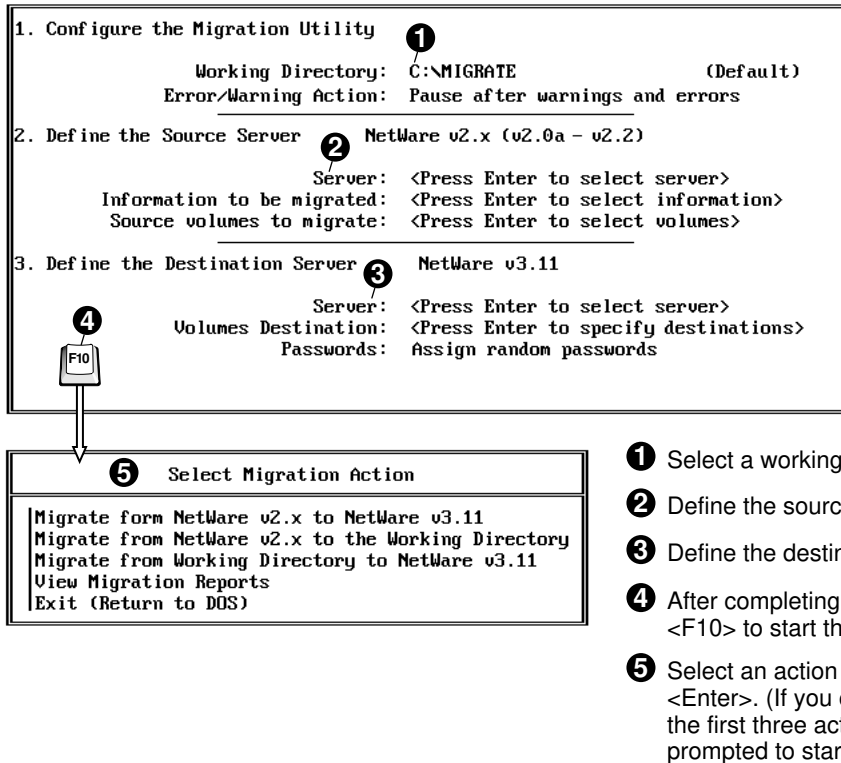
1. Configure the Migration Utility

❶

Working Directory: C:\MIGRATE (Default)
Error/Warning Action: Pause after warnings and errors

2. Define the Source Server ❷ NetWare v2.x (v2.0a - v2.2)

Server: <Press Enter to select server>
Information to be migrated: <Press Enter to select information>
Source volumes to migrate: <Press Enter to select volumes>

3. Define the Destination Server ❸ NetWare v3.11

❹

F10

Server: <Press Enter to select server>
Volumes Destination: <Press Enter to specify destinations>
Passwords: Assign random passwords

❺ Select Migration Action

Migrate form NetWare v2.x to NetWare v3.11
Migrate from NetWare v2.x to the Working Directory
Migrate from Working Directory to NetWare v3.11
View Migration Reports
Exit (Return to DOS)

❶ Select a working

❷ Define the sourc

❸ Define the destin

❹ After completing <F10> to start th

❺ Select an action <Enter>. (If you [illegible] the first three act prompted to star